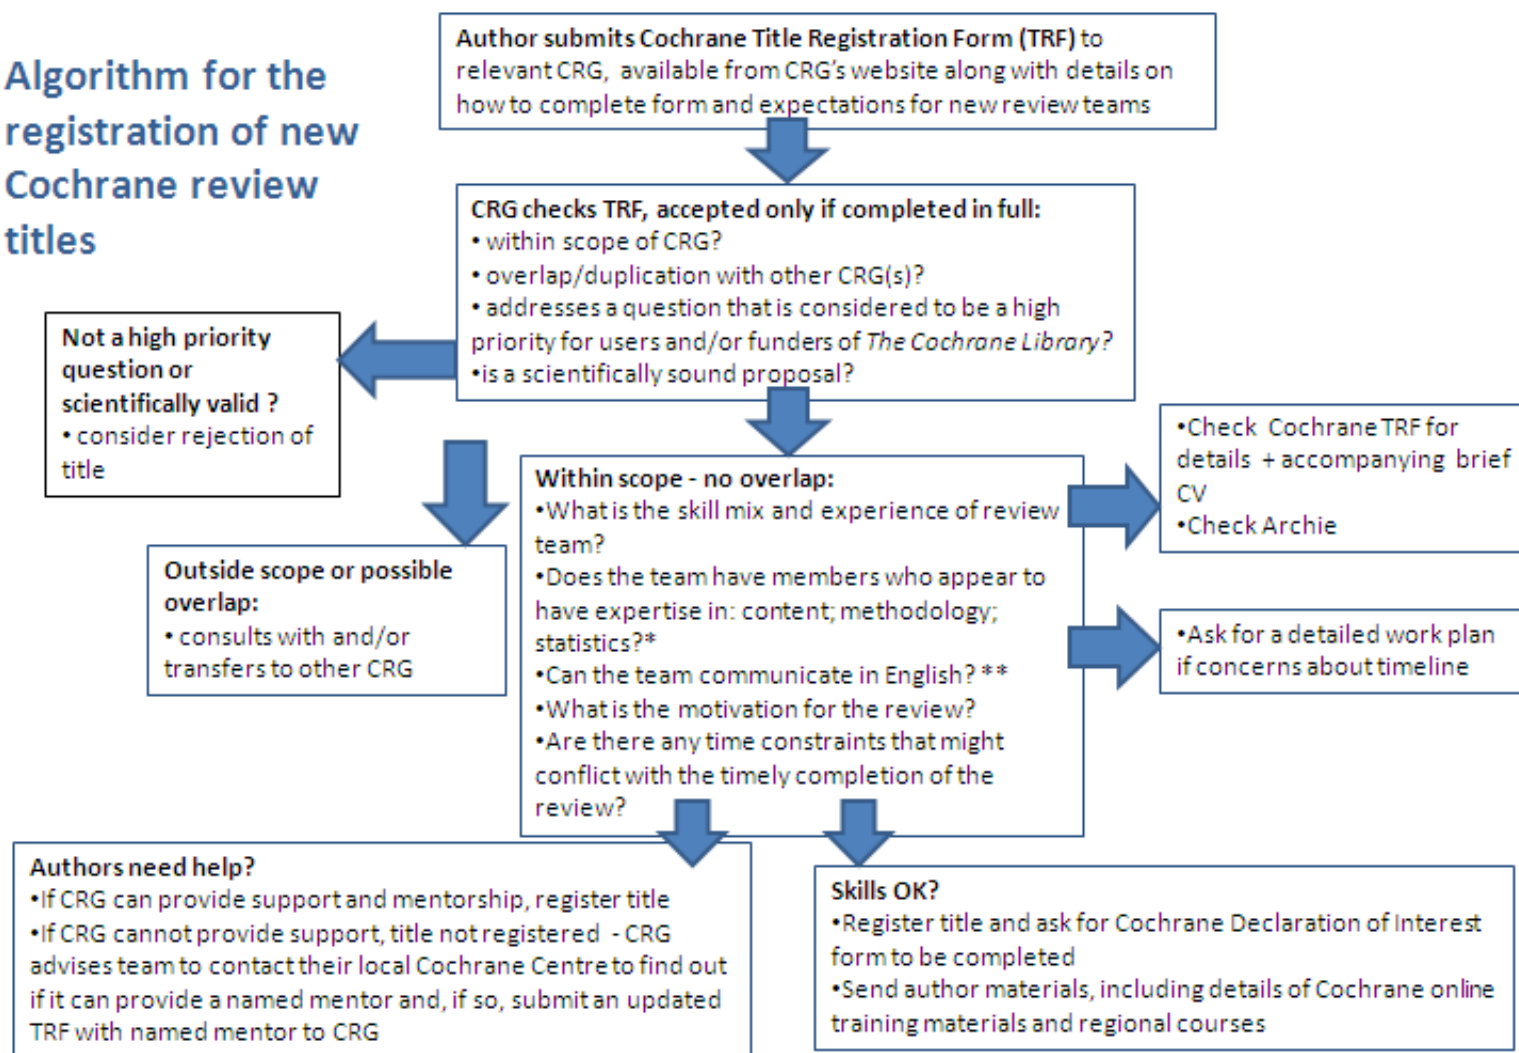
Algorithm for the registration of new Cochrane review titles

Author submits Cochrane Title Registration Form (TRF) to relevant CRG, available from CRG's website along with details on how to complete form and expectations for new review teams

CRG checks TRF, accepted only if completed in full:
• within scope of CRG?
• overlap/duplication with other CRG(s)?
• addresses a question that is considered to be a high priority for users and/or funders of The Cochrane Library?
•is a scientifically sound proposal?

Not a high priority question or scientifically valid ?
• consider rejection of title

Outside scope or possible overlap:
• consults with and/or transfers to other CRG

Within scope - no overlap:
•What is the skill mix and experience of review team?
•Does the team have members who appear to have expertise in: content; methodology; statistics?*
•Can the team communicate in English? **
•What is the motivation for the review?
•Are there any time constraints that might conflict with the timely completion of the review?

•Check Cochrane TRF for details + accompanying brief CV
•Check Archie

•Ask for a detailed work plan if concerns about timeline

Authors need help?
•If CRG can provide support and mentorship, register title
•If CRG cannot provide support, title not registered - CRG advises team to contact their local Cochrane Centre to find out if it can provide a named mentor and, if so, submit an updated TRF with named mentor to CRG

Skills OK?
•Register title and ask for Cochrane Declaration of Interest form to be completed
•Send author materials, including details of Cochrane online training materials and regional courses